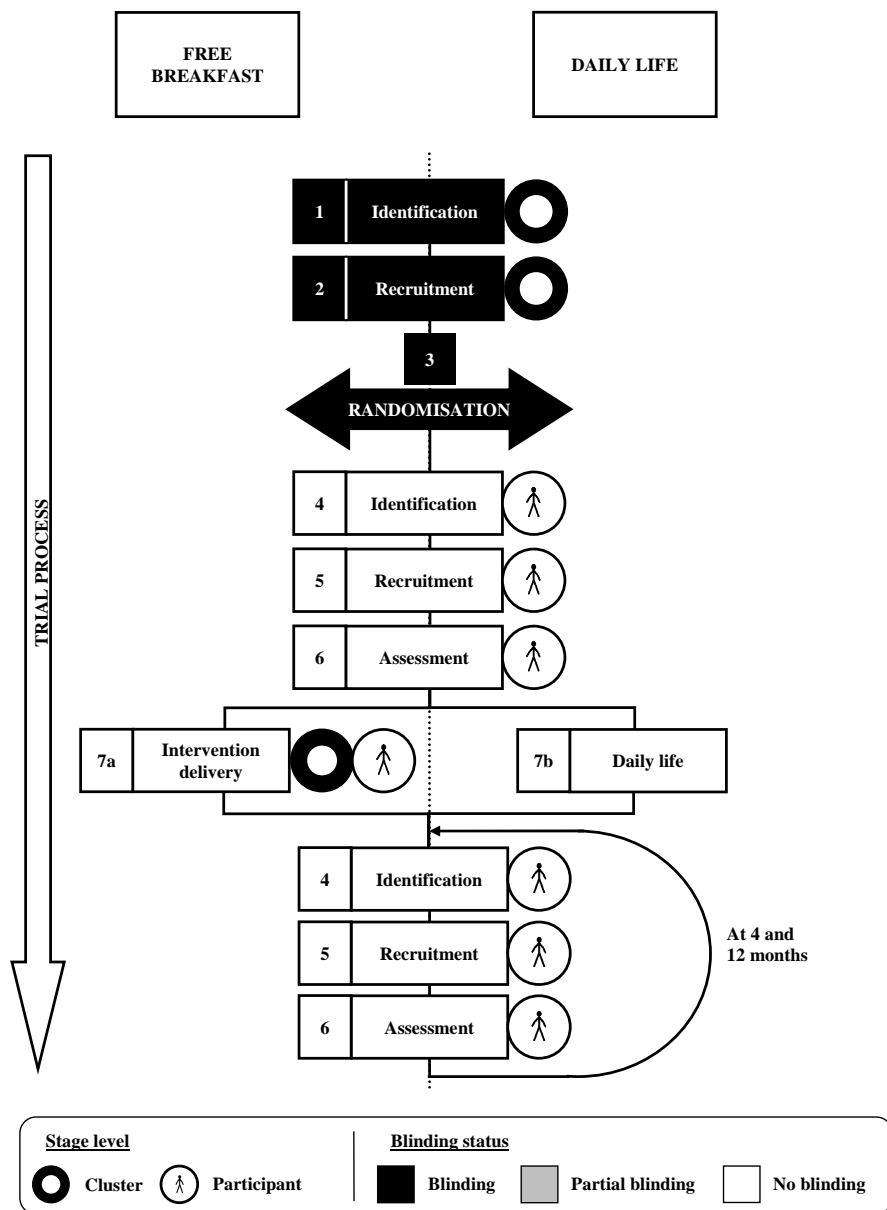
FREE BREAKFAST

DAILY LIFE

TRIAL PROCESS

1 Identification

2 Recruitment

3

RANDOMISATION

4 Identification

5 Recruitment

6 Assessment

7a Intervention delivery

7b Daily life

4 Identification

5 Recruitment

6 Assessment

At 4 and 12 months

Stage level

Cluster

Participant

Blinding status

Blinding

Partial blinding

No blinding